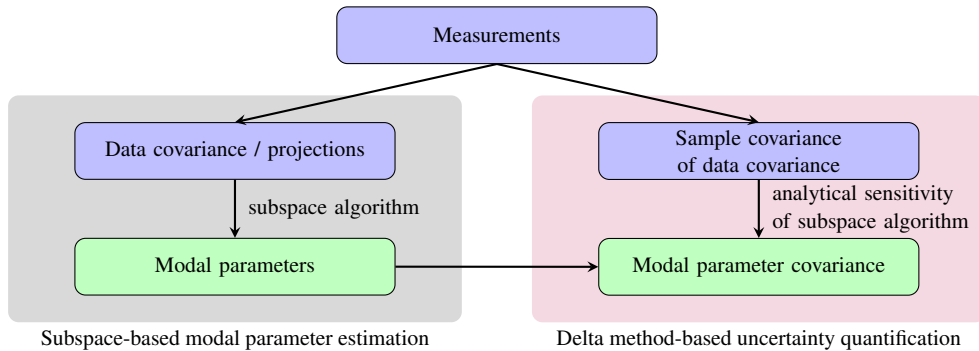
Measurements

Data covariance / projections

subspace algorithm

Modal parameters

Subspace-based modal parameter estimation

Sample covariance of data covariance

analytical sensitivity of subspace algorithm

Modal parameter covariance

Delta method-based uncertainty quantification